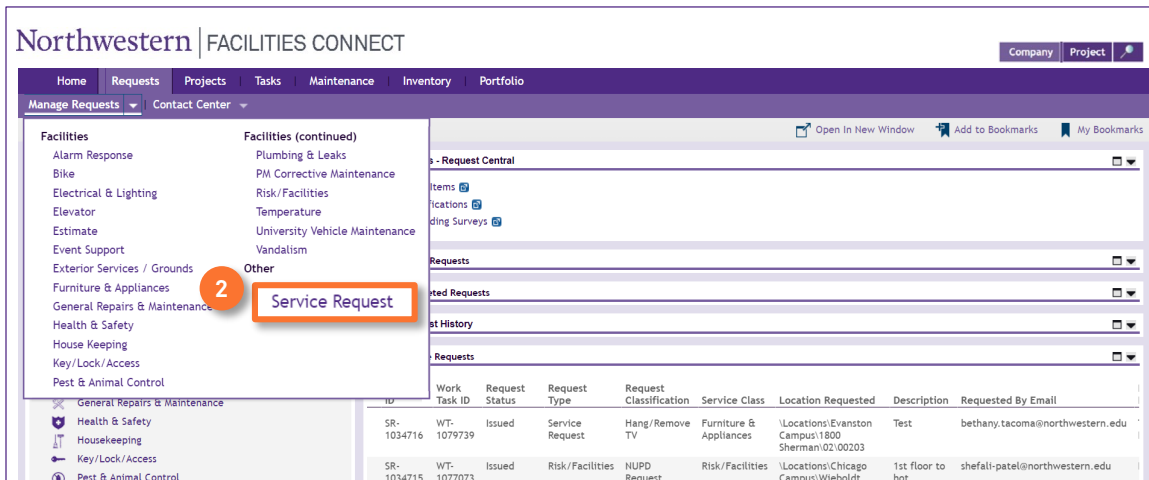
Northwestern | FACILITIES CONNECT

Company Project

Home Requests Projects Tasks Maintenance Inventory Portfolio

Manage Requests Contact Center

Facilities
Alarm Response
Bike
Electrical & Lighting
Elevator
Estimate
Event Support
Exterior Services / Grounds
Furniture & Appliances
General Repairs & Maintenance
Health & Safety
House Keeping
Key/Lock/Access
Pest & Animal Control

Facilities (continued)
Plumbing & Leaks
PM Corrective Maintenance
Risk/Facilities
Temperature
University Vehicle Maintenance
Vandalism

Other
2
Service Request

Open In New Window Add to Bookmarks My Bookmarks

s - Request Central
Items
fications
ding Surveys

Requests
eted Requests
st History
Requests

General Repairs & Maintenance
Health & Safety
Housekeeping
Key/Lock/Access
Pest & Animal Control

| ID | Work Task ID | Request Status | Request Type | Request Classification | Service Class | Location Requested | Description | Requested By Email |
|---|---|---|---|---|---|---|---|---|
| SR-1034716 | WT-1079739 | Issued | Service Request | Hang/Remove TV | Furniture & Appliances | \Locations\Evanston Campus\1800 Sherman\02\00203 | Test | bethany.tacoma@northwestern.edu |
| SR-1034715 | WT-1077073 | Issued | Risk/Facilities | NUPD Request | Risk/Facilities | \Locations\Chicago Campus\Wieboldt | 1st floor to bot | shefali-patel@northwestern.edu |